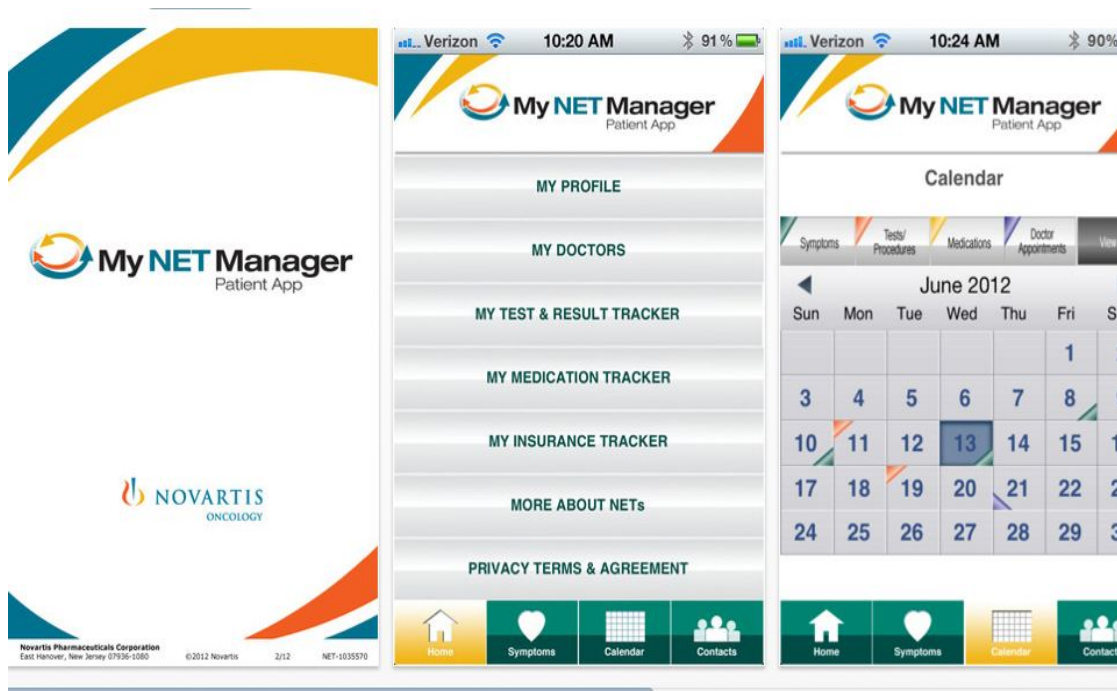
My NET Manager
Patient App

NOVARTIS
ONCOLOGY

Novartis Pharmaceuticals Corporation
East Hanover, New Jersey 07936-1080 ©2012 Novartis 2/12 NET-1035570

Verizon 10:20 AM 91 %

My NET Manager
Patient App

MY PROFILE
MY DOCTORS
MY TEST & RESULT TRACKER
MY MEDICATION TRACKER
MY INSURANCE TRACKER
MORE ABOUT NETs
PRIVACY TERMS & AGREEMENT

Home Symptoms Calendar Contacts

Verizon 10:24 AM 90%

My NET Manager
Patient App

Calendar

Symptoms Tests/ Procedures Medications Doctor Appointments View

June 2012

| Sun | Mon | Tue | Wed | Thu | Fri | S |
|---|---|---|---|---|---|---|
| | | | | | 1 | |
| 3 | 4 | 5 | 6 | 7 | 8 | |
| 10 | 11 | 12 | 13 | 14 | 15 | 1 |
| 17 | 18 | 19 | 20 | 21 | 22 | 2 |
| 24 | 25 | 26 | 27 | 28 | 29 | 3 |

Home Symptoms Calendar Contact